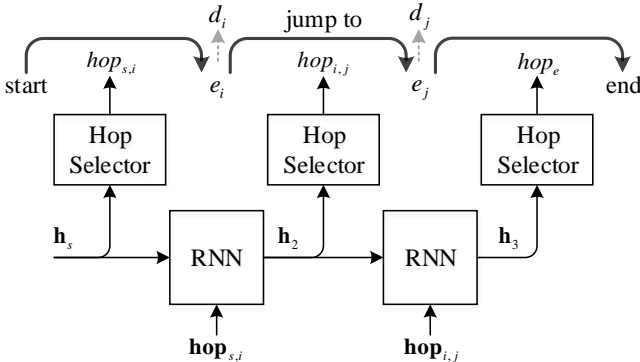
$d_i$ jump to $d_j$

start $hop_{s,i}$ $e_i$ $hop_{i,j}$ $e_j$ $hop_e$ end

Hop Selector

Hop Selector

Hop Selector

$\mathbf{h}_s$

RNN

$\mathbf{h}_2$

RNN

$\mathbf{h}_3$

$\mathbf{hop}_{s,i}$

$\mathbf{hop}_{i,j}$